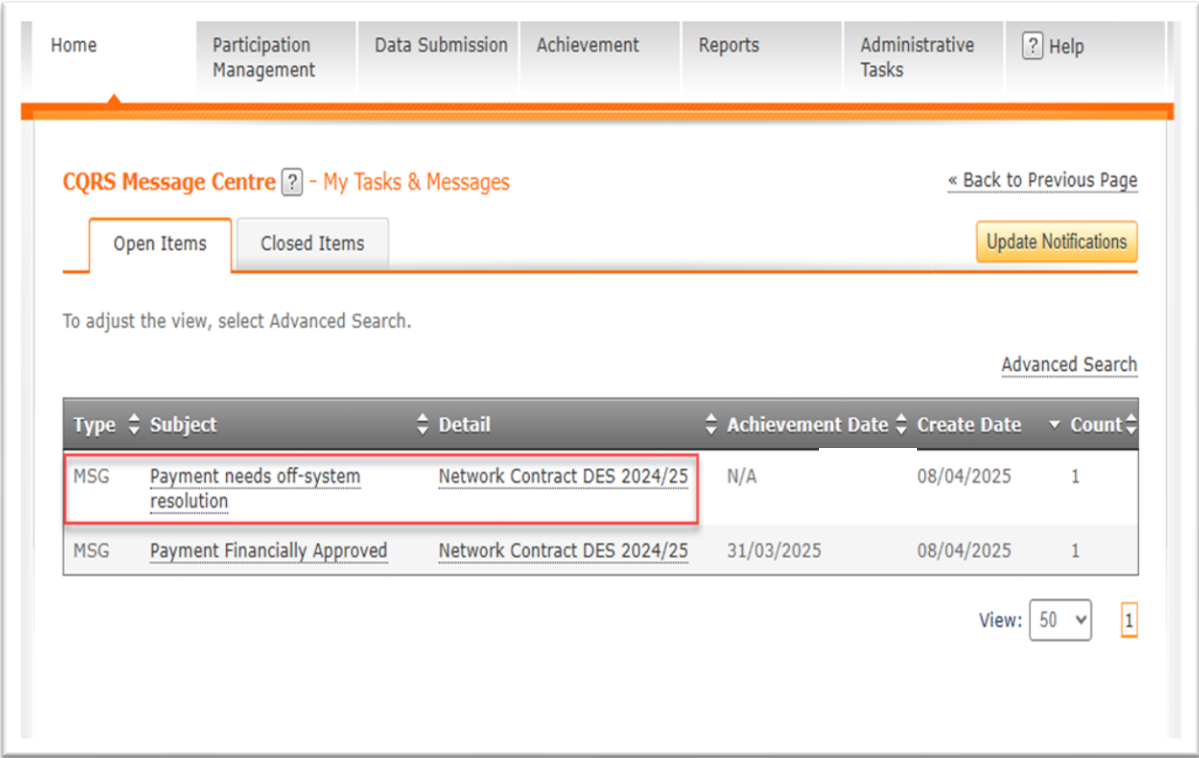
Home | Participation Management | Data Submission | Achievement | Reports | Administrative Tasks | ? Help

CQRS Message Centre ? - My Tasks & Messages

« Back to Previous Page

Open Items | Closed Items

Update Notifications

To adjust the view, select Advanced Search.

Advanced Search

| Type | Subject | Detail | Achievement Date | Create Date | Count |
|---|---|---|---|---|---|
| MSG | Payment needs off-system resolution | Network Contract DES 2024/25 | N/A | 08/04/2025 | 1 |
| MSG | Payment Financially Approved | Network Contract DES 2024/25 | 31/03/2025 | 08/04/2025 | 1 |

View: 50 | 1